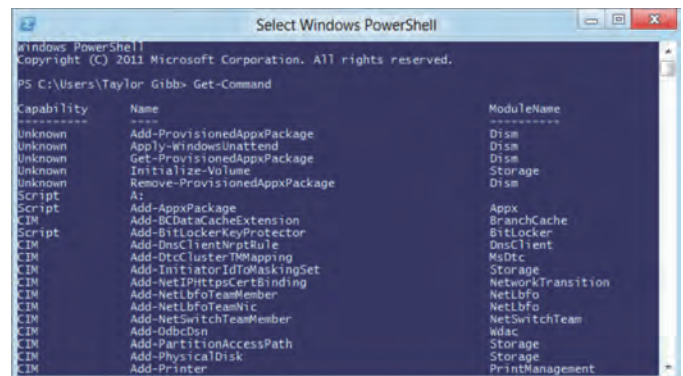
Select Windows PowerShell

Windows PowerShell
Copyright (C) 2011 Microsoft Corporation. All rights reserved.

PS C:\Users\Taylor Gibb> Get-Command

| Capability | Name | ModuleName |
|---|---|---|
| ---------- | ---- | ---------- |
| Unknown | Add-ProvisionedAppxPackage | Dism |
| Unknown | Apply-WindowsUnattend | Dism |
| Unknown | Get-ProvisionedAppxPackage | Dism |
| Unknown | Initialize-Volume | Storage |
| Unknown | Remove-ProvisionedAppxPackage | Dism |
| Script | A: | |
| Script | Add-AppxPackage | Appx |
| CIM | Add-BCDataCacheExtension | BranchCache |
| Script | Add-BitLockerKeyProtector | BitLocker |
| CIM | Add-DnsClientNrptRule | DnsClient |
| CIM | Add-DtcClusterTMMapping | MsDtc |
| CIM | Add-InitiatorIdToMaskingSet | Storage |
| CIM | Add-NetIPHttpsCertBinding | NetworkTransition |
| CIM | Add-NetLbfoTeamMember | NetLbfo |
| CIM | Add-NetLbfoTeamNic | NetLbfo |
| CIM | Add-NetSwitchTeamMember | NetSwitchTeam |
| CIM | Add-OdbcDsn | Wdac |
| CIM | Add-PartitionAccessPath | Storage |
| CIM | Add-PhysicalDisk | Storage |
| CIM | Add-Printer | PrintManagement |